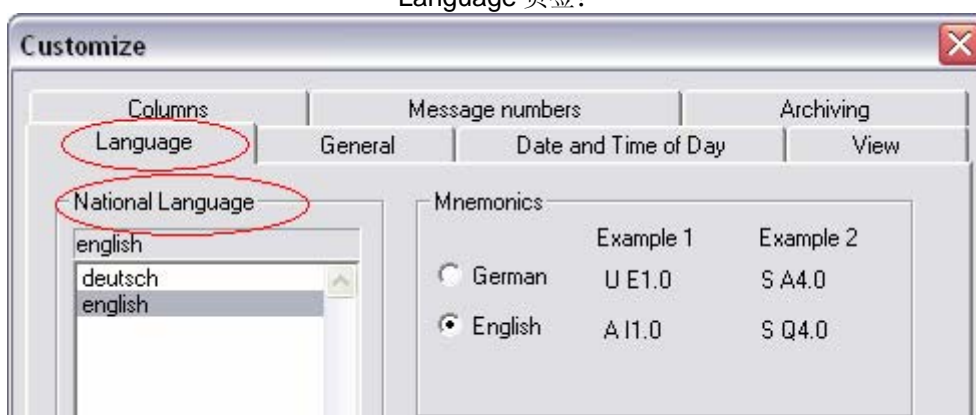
Language 页签:

Customize

Columns
Message numbers
Archiving
Language
General
Date and Time of Day
View

National Language
english
deutsch
english

Mnemonics
Example 1
Example 2
German
U E1.0
S A4.0
English
A I1.0
S Q4.0